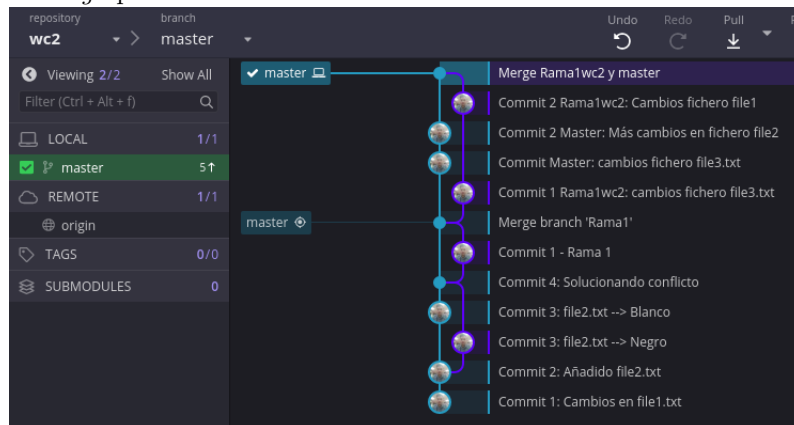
repository
wc2
branch
master

Undo Redo Pull

Viewing 2/2 Show All
Filter (Ctrl + Alt + f)
LOCAL 1/1
master 5↑
REMOTE 1/1
origin
TAGS 0/0
SUBMODULES 0

master
master

Merge Rama1wc2 y master
Commit 2 Rama1wc2: Cambios fichero file1
Commit 2 Master: Más cambios en fichero file2
Commit Master: cambios fichero file3.txt
Commit 1 Rama1wc2: cambios fichero file3.txt
Merge branch 'Rama1'
Commit 1 - Rama 1
Commit 4: Solucionando conflicto
Commit 3: file2.txt --> Blanco
Commit 3: file2.txt --> Negro
Commit 2: Añadido file2.txt
Commit 1: Cambios en file1.txt